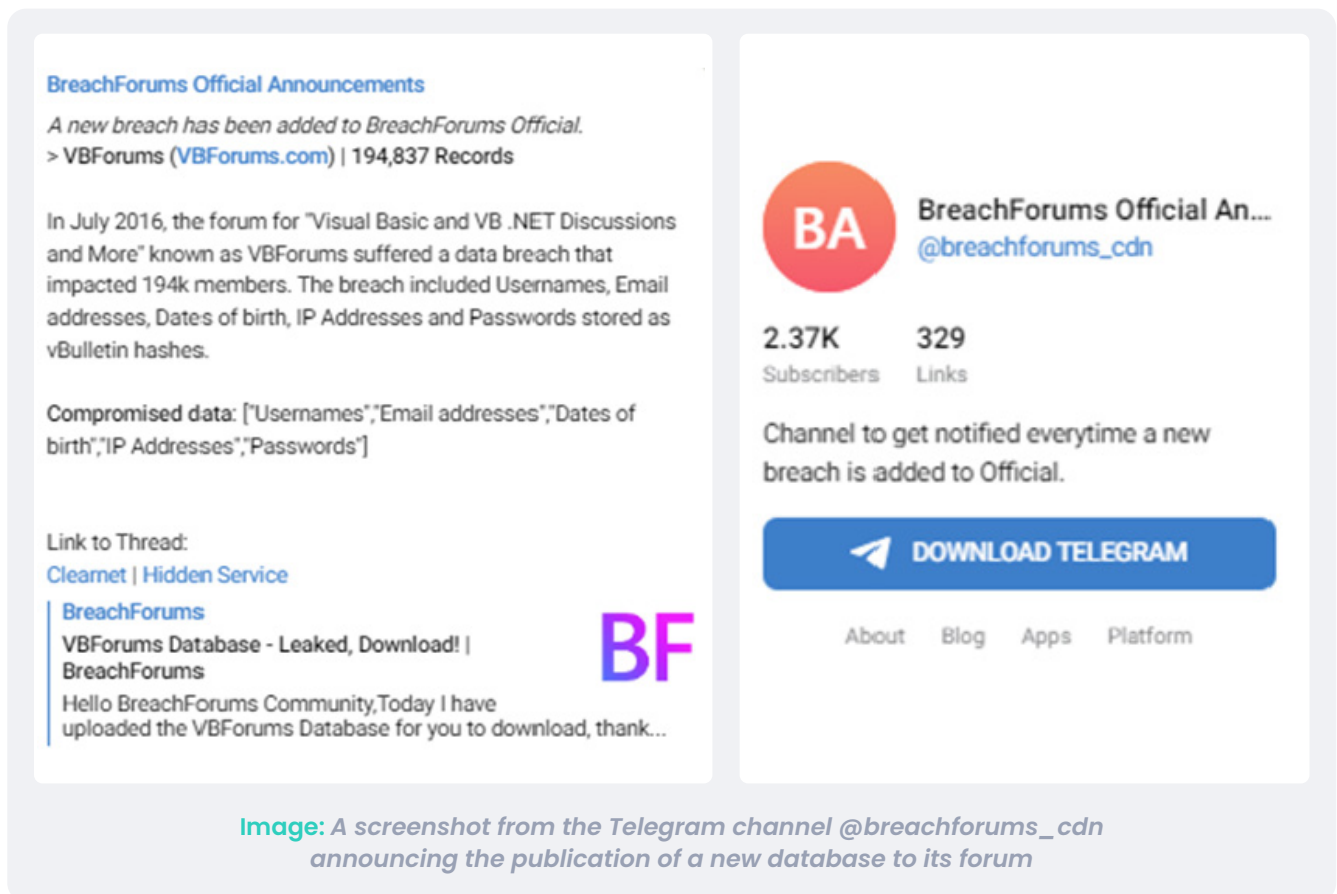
BreachForums Official Announcements
A new breach has been added to BreachForums Official.
> VBForums (VBForums.com) | 194,837 Records

In July 2016, the forum for "Visual Basic and VB .NET Discussions and More" known as VBForums suffered a data breach that impacted 194k members. The breach included Usernames, Email addresses, Dates of birth, IP Addresses and Passwords stored as vBulletin hashes.

Compromised data: ["Usernames","Email addresses","Dates of birth","IP Addresses","Passwords"]

Link to Thread:
Clearnet | Hidden Service

BreachForums
VBForums Database - Leaked, Download! | BreachForums
Hello BreachForums Community,Today I have uploaded the VBForums Database for you to download, thank...

BF

BA
BreachForums Official An...
@breachforums_cdn

2.37K
Subscribers
329
Links

Channel to get notified everytime a new breach is added to Official.

DOWNLOAD TELEGRAM

About Blog Apps Platform

Image: A screenshot from the Telegram channel @breachforums_cdn announcing the publication of a new database to its forum